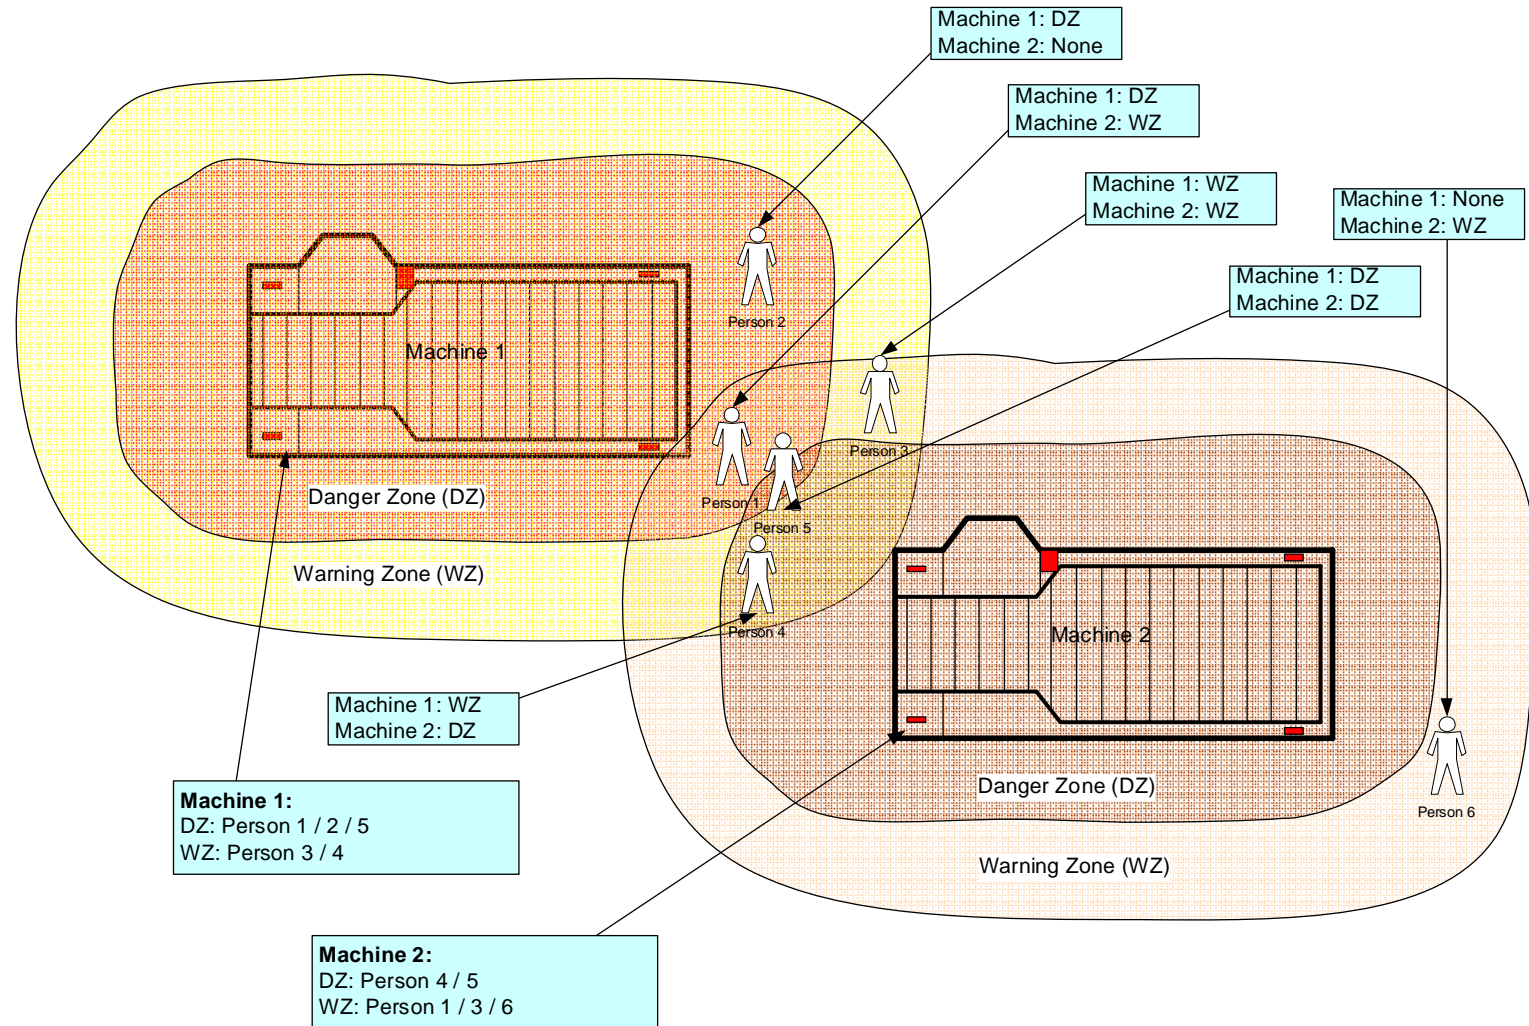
Machine 1: DZ
Machine 2: None

Machine 1: DZ
Machine 2: WZ

Machine 1: WZ
Machine 2: WZ

Machine 1: None
Machine 2: WZ

Machine 1: DZ
Machine 2: DZ

Person 2

Machine 1

Person 3

Person 1

Person 5

Danger Zone (DZ)

Warning Zone (WZ)

Person 4

Machine 2

Machine 1: WZ
Machine 2: DZ

Person 6

Machine 1:
DZ: Person 1 / 2 / 5
WZ: Person 3 / 4

Danger Zone (DZ)

Warning Zone (WZ)

Machine 2:
DZ: Person 4 / 5
WZ: Person 1 / 3 / 6